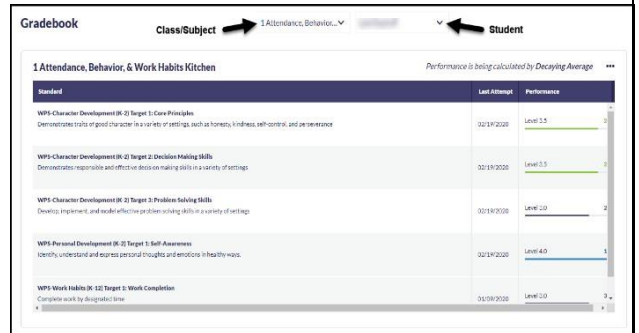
Gradebook

Class/Subject

1 Attendance, Behavior...

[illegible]

Student

1 Attendance, Behavior, & Work Habits Kitchen

Performance is being calculated by Decaying Average

...

| Standard | Last Attempt | Performance |
|---|---|---|
| WPS-Character Development (K-2) Target 1: Core Principles<br>Demonstrates traits of good character in a variety of settings, such as honesty, kindness, self-control, and perseverance | 02/19/2020 | Level 3.5 3 |
| WPS-Character Development (K-2) Target 2: Decision Making Skills<br>Demonstrates responsible and effective decision making skills in a variety of settings | 02/19/2020 | Level 3.5 3 |
| WPS-Character Development (K-2) Target 3: Problem Solving Skills<br>Develop, implement, and model effective problem solving skills in a variety of settings | 02/19/2020 | Level 2.0 2 |
| WPS-Personal Development (K-2) Target 1: Self-Awareness<br>Identify, understand and express personal thoughts and emotions in healthy ways. | 02/19/2020 | Level 4.0 1 |
| WPS-Work Habits (K-12) Target 1: Work Completion<br>Complete work by designated time | 01/09/2020 | Level 2.0 3 |